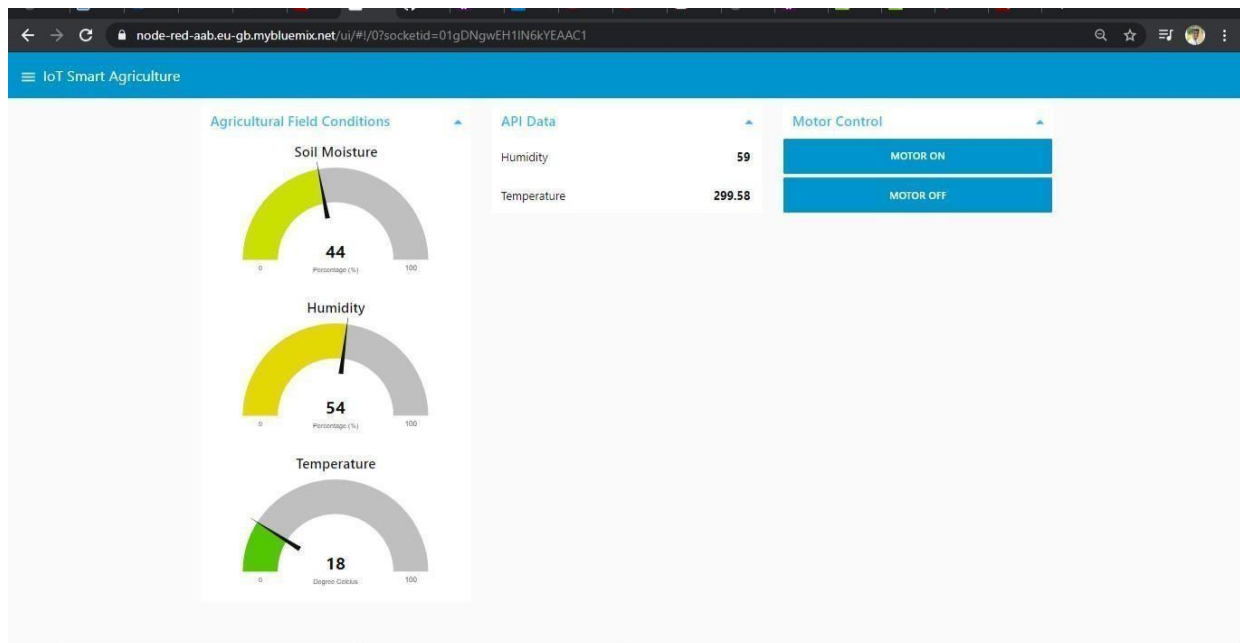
node-red-aab.eu-gb.mybluemix.net/ui/#!/0?socketid=01gDNgwEH1IN6kYEAAC1

≡ IoT Smart Agriculture

Agricultural Field Conditions

Soil Moisture

44

0 Percentage (%) 100

Humidity

54

0 Percentage (%) 100

Temperature

18

0 Degree Celcius 100

API Data

| Humidity | 59 |
|---|---|
| Temperature | 299.58 |

Motor Control

MOTOR ON

MOTOR OFF